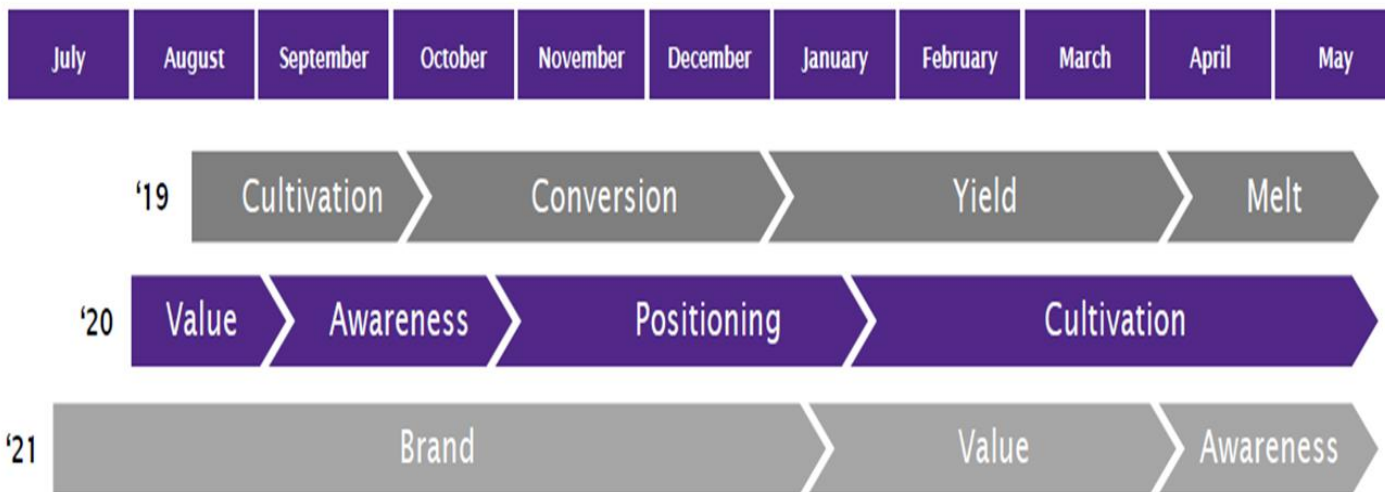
| July | August | September | October | November | December | January | February | March | April | May |
|---|---|---|---|---|---|---|---|---|---|---|

‘19 Cultivation Conversion Yield Melt

‘20 Value Awareness Positioning Cultivation

‘21 Brand Value Awareness